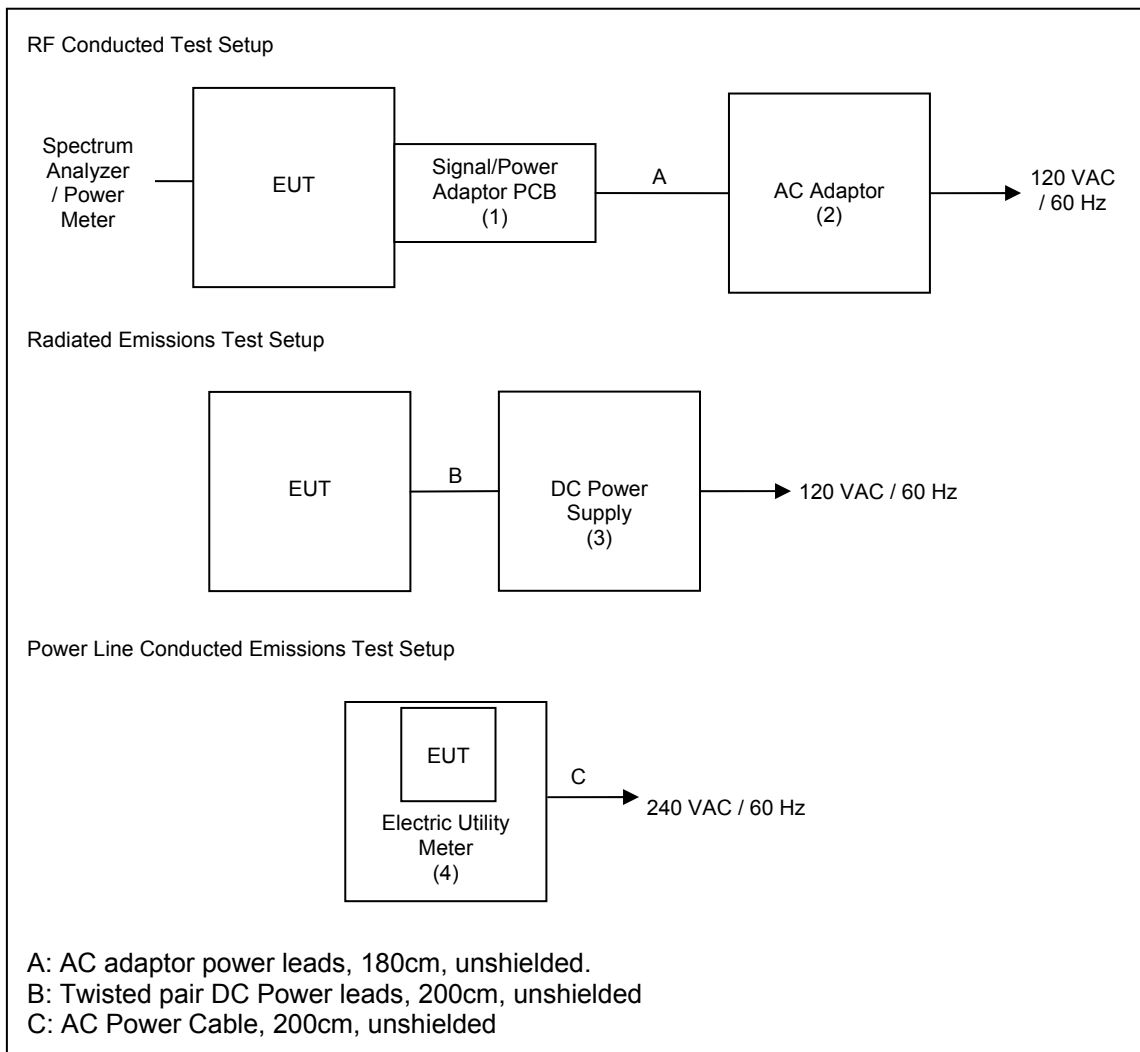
RF Conducted Test Setup

Spectrum Analyzer / Power Meter

EUT

Signal/Power Adaptor PCB (1)

A

AC Adaptor (2)

120 VAC / 60 Hz

Radiated Emissions Test Setup

EUT

B

DC Power Supply (3)

120 VAC / 60 Hz

Power Line Conducted Emissions Test Setup

EUT

Electric Utility Meter (4)

C

240 VAC / 60 Hz

A: AC adaptor power leads, 180cm, unshielded.
B: Twisted pair DC Power leads, 200cm, unshielded
C: AC Power Cable, 200cm, unshielded